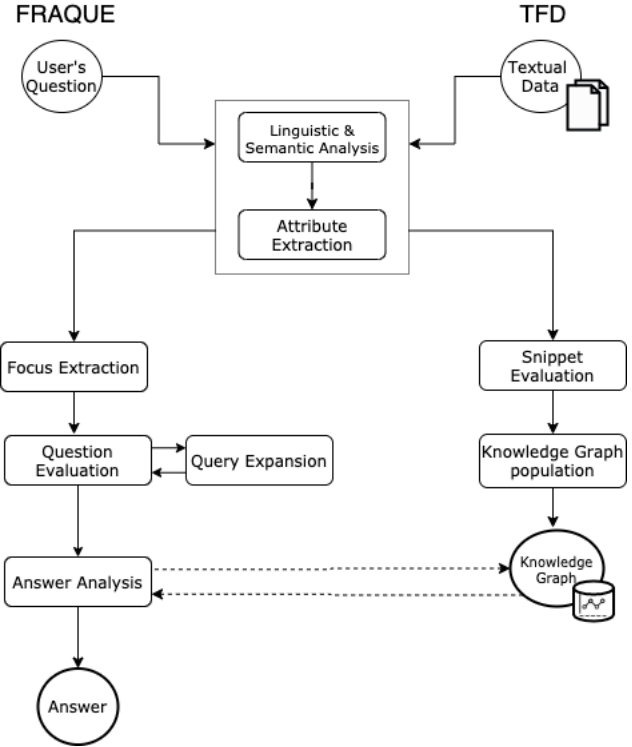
FRAQUE

TFD

User's Question

Textual Data

Linguistic & Semantic Analysis

Attribute Extraction

Focus Extraction

Snippet Evaluation

Question Evaluation

Query Expansion

Knowledge Graph population

Answer Analysis

Knowledge Graph

Answer